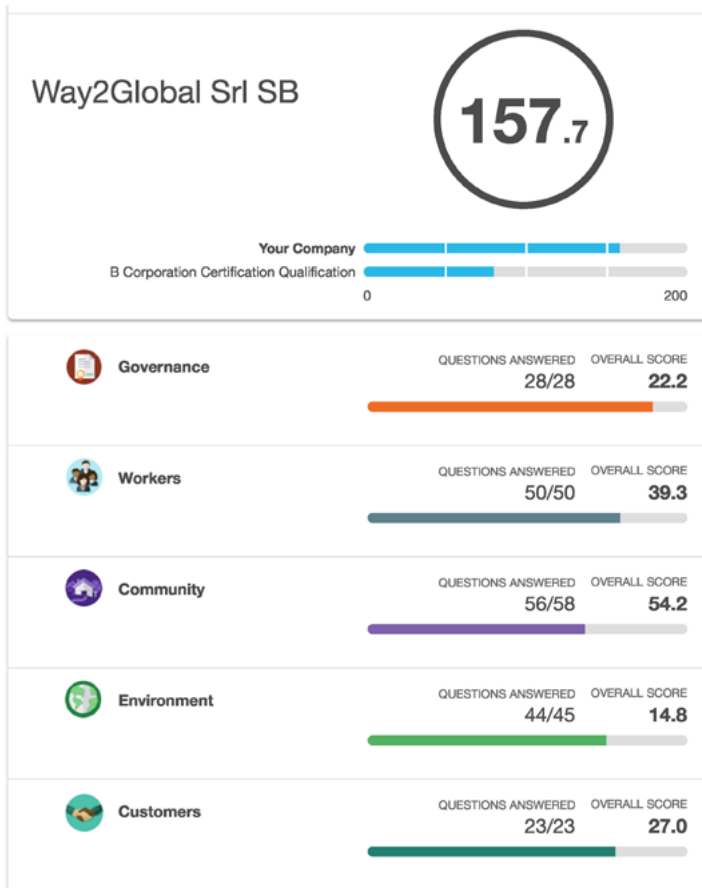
Way2Global Srl SB

157.7

Your Company

B Corporation Certification Qualification

0

200

Governance

QUESTIONS ANSWERED
28/28

OVERALL SCORE
22.2

Workers

QUESTIONS ANSWERED
50/50

OVERALL SCORE
39.3

Community

QUESTIONS ANSWERED
56/58

OVERALL SCORE
54.2

Environment

QUESTIONS ANSWERED
44/45

OVERALL SCORE
14.8

Customers

QUESTIONS ANSWERED
23/23

OVERALL SCORE
27.0